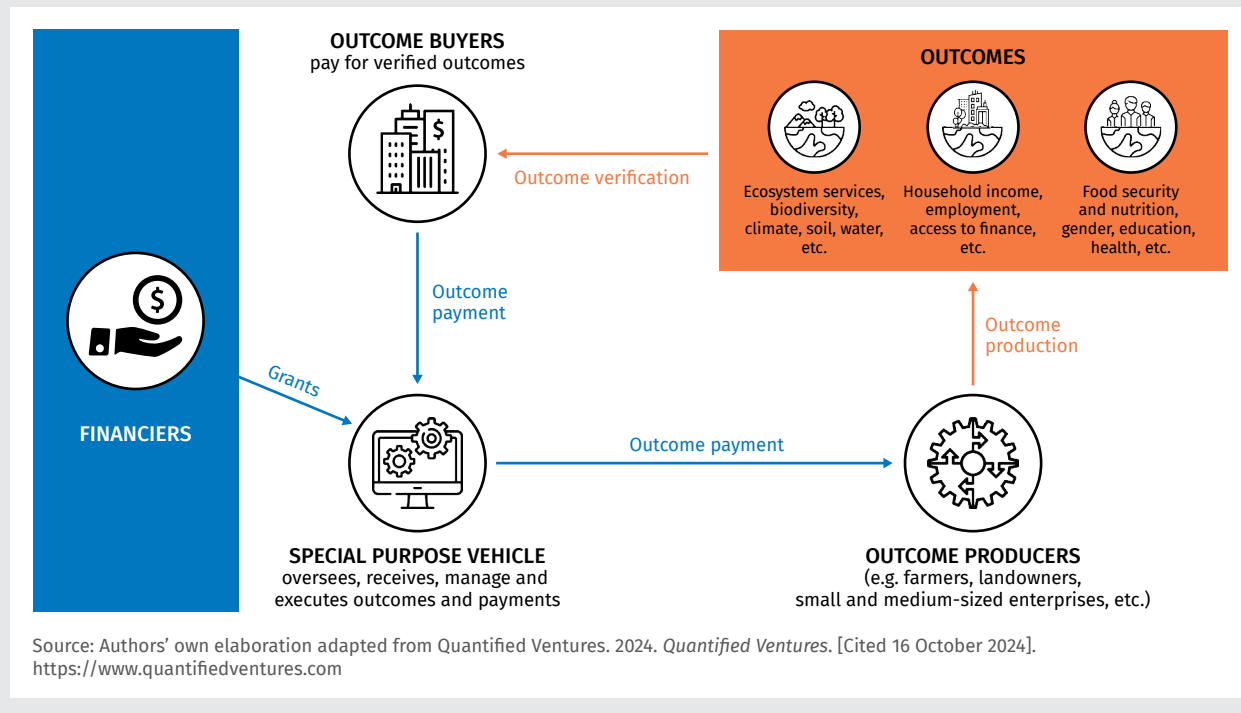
OUTCOME BUYERS
pay for verified outcomes

OUTCOMES

Ecosystem services, biodiversity, climate, soil, water, etc.

Household income, employment, access to finance, etc.

Food security and nutrition, gender, education, health, etc.

Outcome verification

Outcome payment

Outcome production

FINANCIERS

Grants

Outcome payment

SPECIAL PURPOSE VEHICLE
oversees, receives, manage and executes outcomes and payments

OUTCOME PRODUCERS
(e.g. farmers, landowners, small and medium-sized enterprises, etc.)

Source: Authors' own elaboration adapted from Quantified Ventures. 2024. *Quantified Ventures*. [Cited 16 October 2024]. https://www.quantifiedventures.com